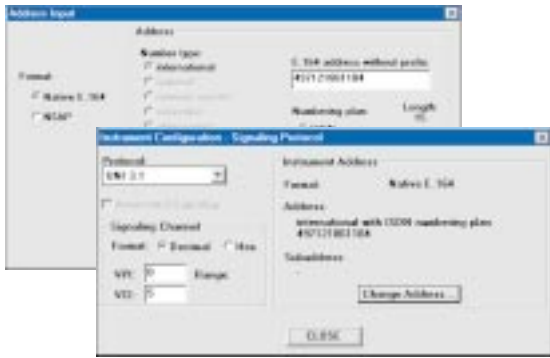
Address Input

Address

Number type

International

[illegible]

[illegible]

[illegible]

Format

Native E.164

NSAP

E.164 address without prefix

4972121883184

Numbering plan

Length

Instrument Configuration - Signaling Protocol

Protocol

UNI 3.1

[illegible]

Signaling Channel

Format: Decimal Hex

VPI: 0 Range:

VCI: 5

Instrument Address

Format: Native E.164

Address:

international with ISDN numbering plan 4972121883184

Subaddress:

-

Change Address...

CLOSE